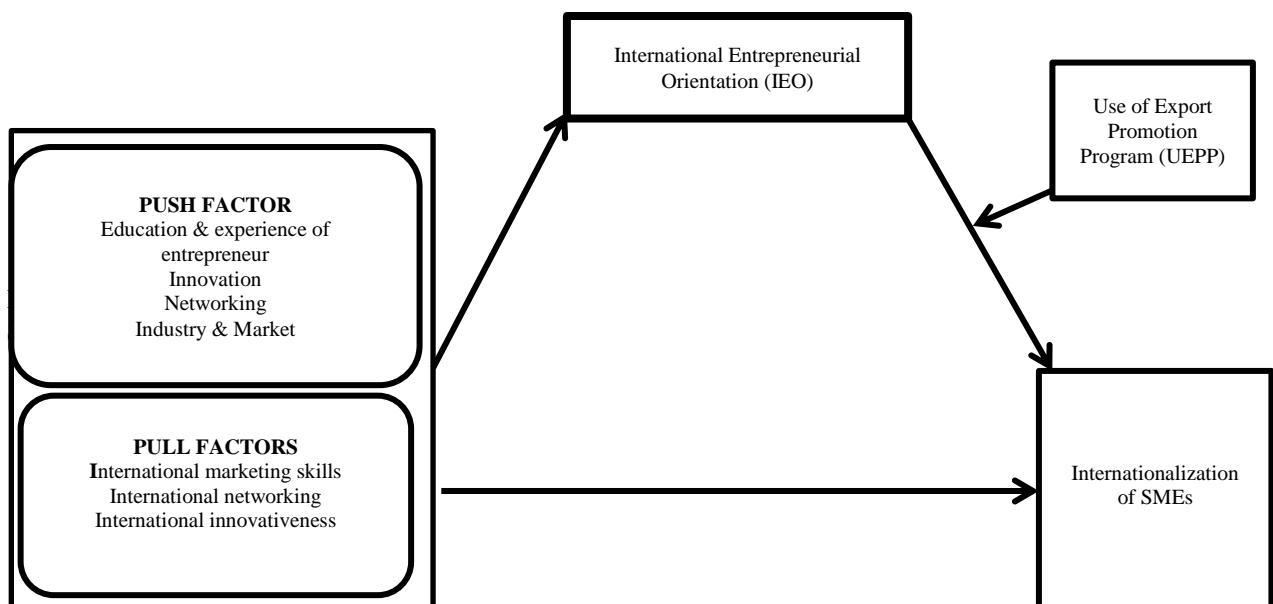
International Entrepreneurial Orientation (IEO)

Use of Export Promotion Program (UEPP)

PUSH FACTOR
Education & experience of entrepreneur
Innovation
Networking
Industry & Market

PULL FACTORS
International marketing skills
International networking
International innovativeness

Internationalization of SMEs